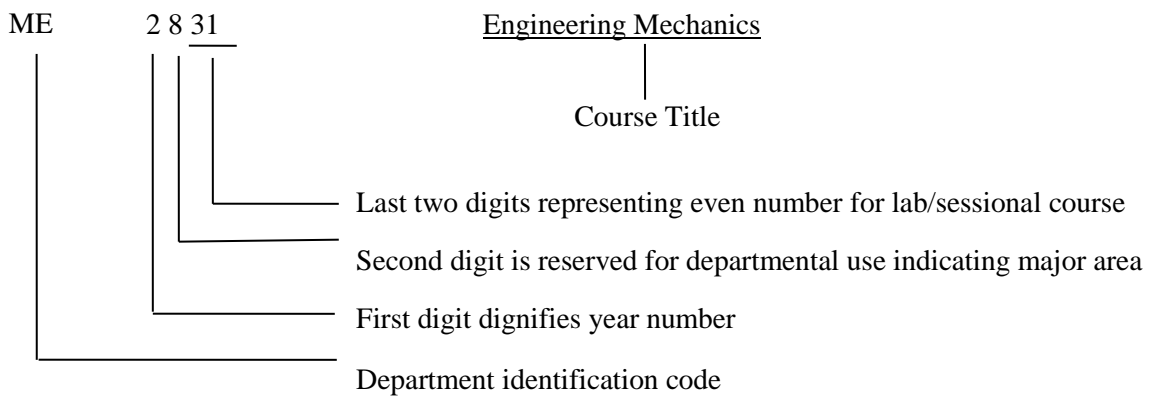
ME 2 8 31 Engineering Mechanics

Course Title

Last two digits representing even number for lab/sessional course

Second digit is reserved for departmental use indicating major area

First digit dignifies year number

Department identification code